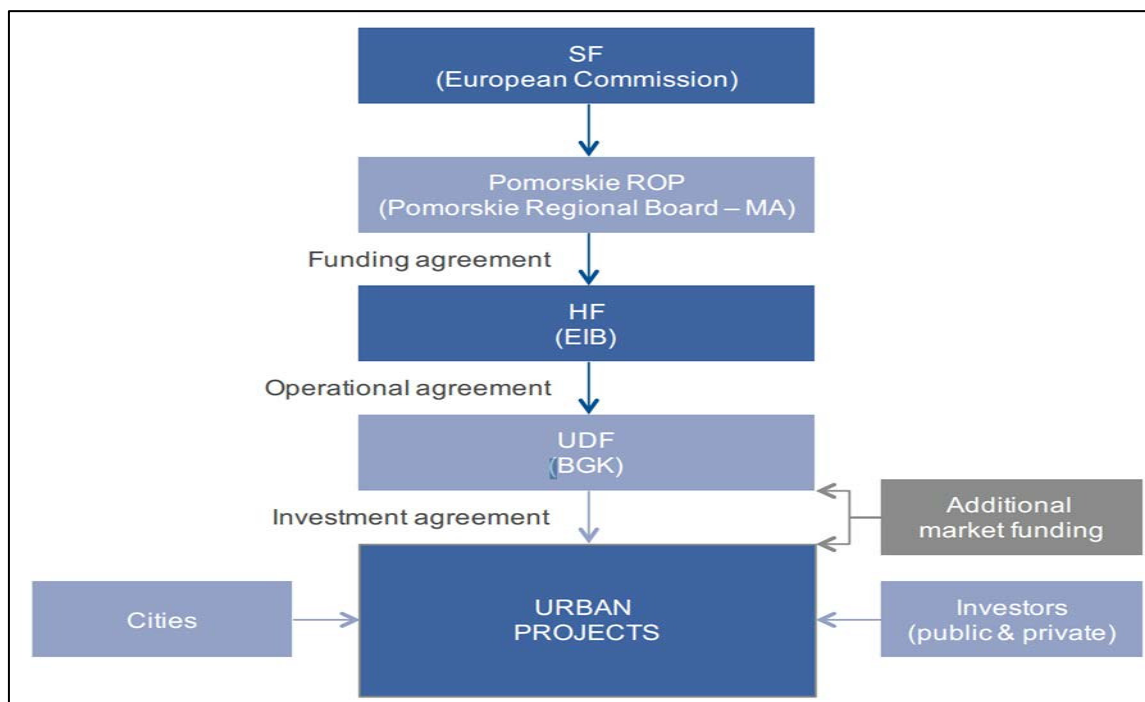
SF
(European Commission)

Pomorskie ROP
(Pomorskie Regional Board – MA)

Funding agreement

HF
(EIB)

Operational agreement

UDF
(BGK)

Additional market funding

Investment agreement

Cities

URBAN PROJECTS

Investors
(public & private)